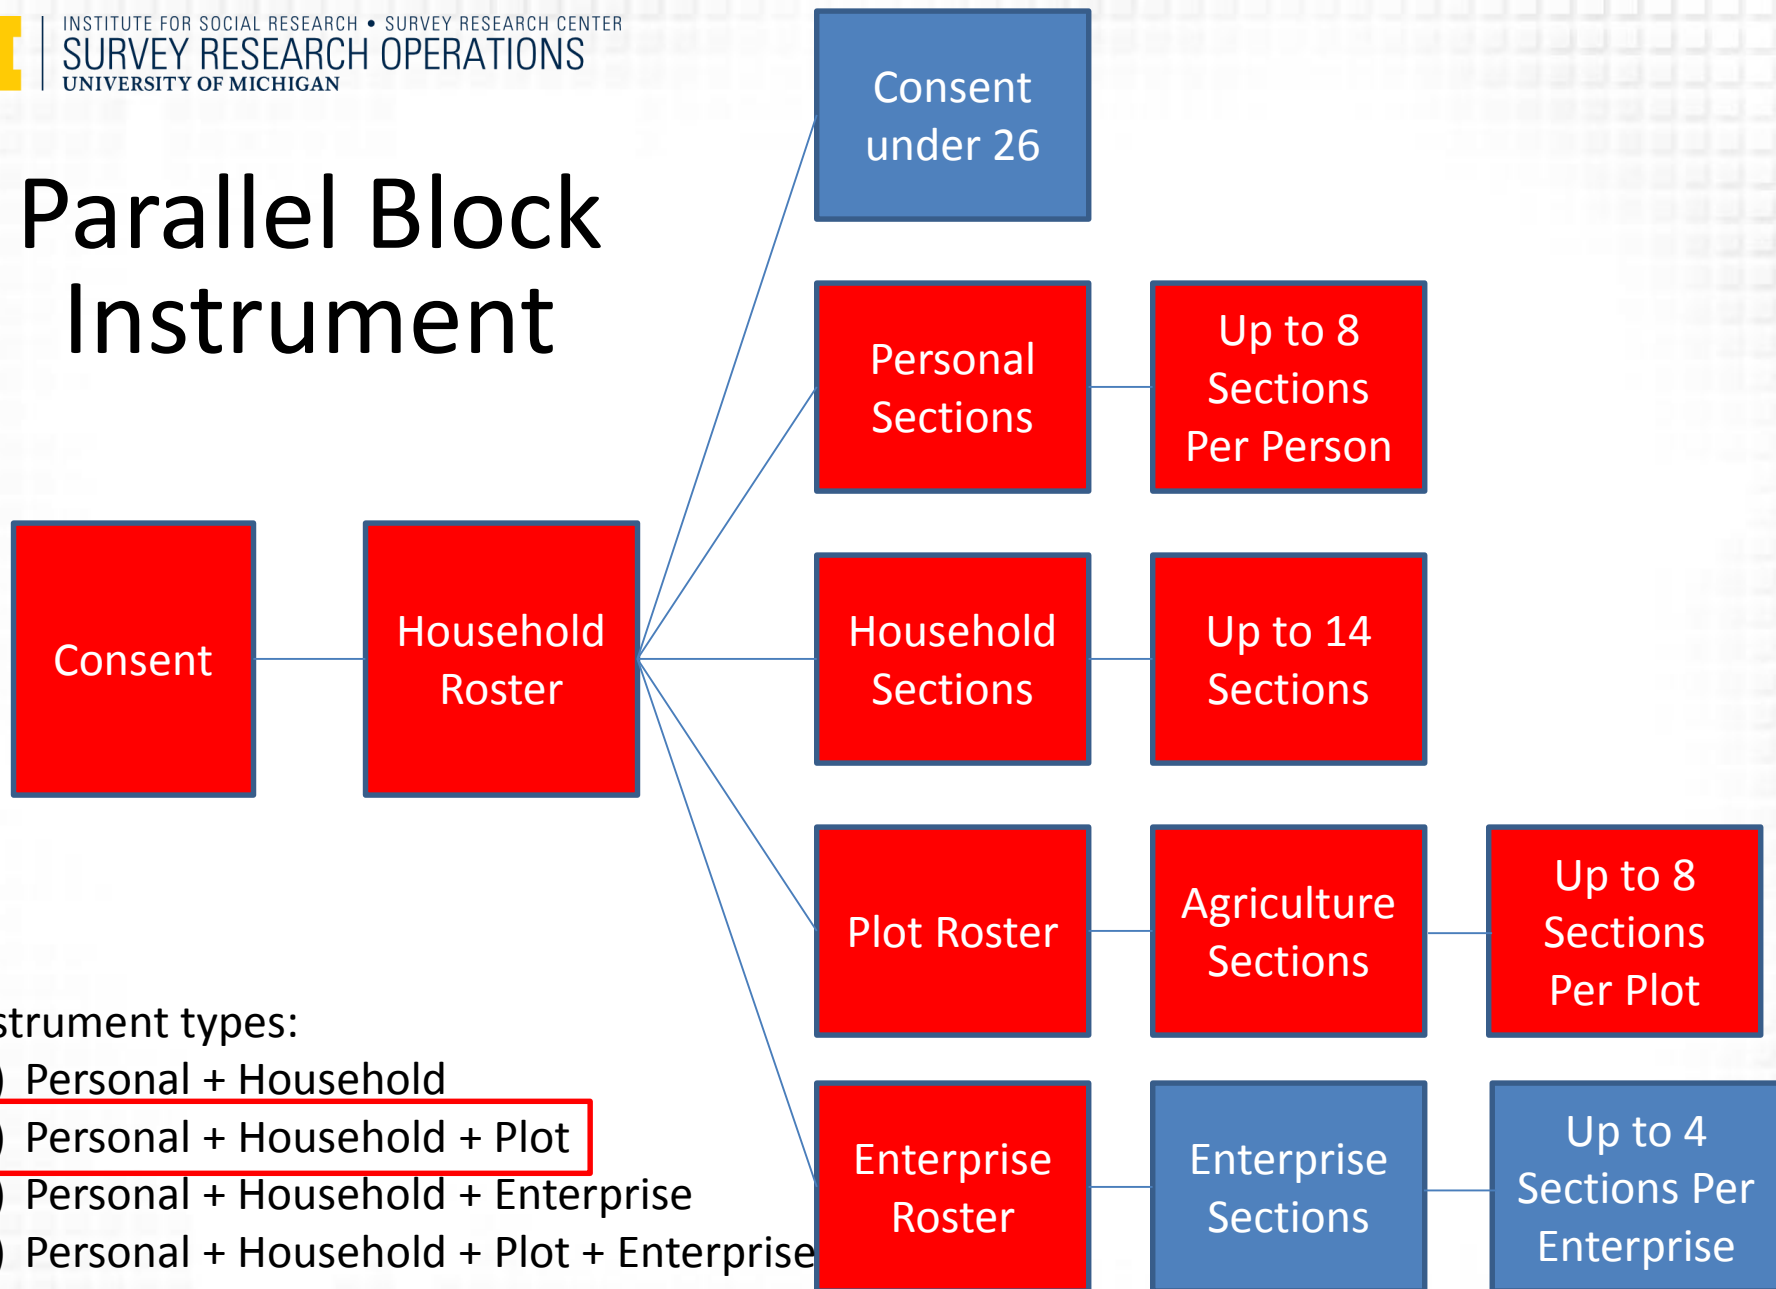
INSTITUTE FOR SOCIAL RESEARCH • SURVEY RESEARCH CENTER
SURVEY RESEARCH OPERATIONS
UNIVERSITY OF MICHIGAN

Parallel Block Instrument

Consent under 26

Personal Sections

Up to 8 Sections Per Person

Consent

Household Roster

Household Sections

Up to 14 Sections

Plot Roster

Agriculture Sections

Up to 8 Sections Per Plot

Enterprise Roster

Enterprise Sections

Up to 4 Sections Per Enterprise

strument types:
) Personal + Household
) Personal + Household + Plot
) Personal + Household + Enterprise
) Personal + Household + Plot + Enterprise